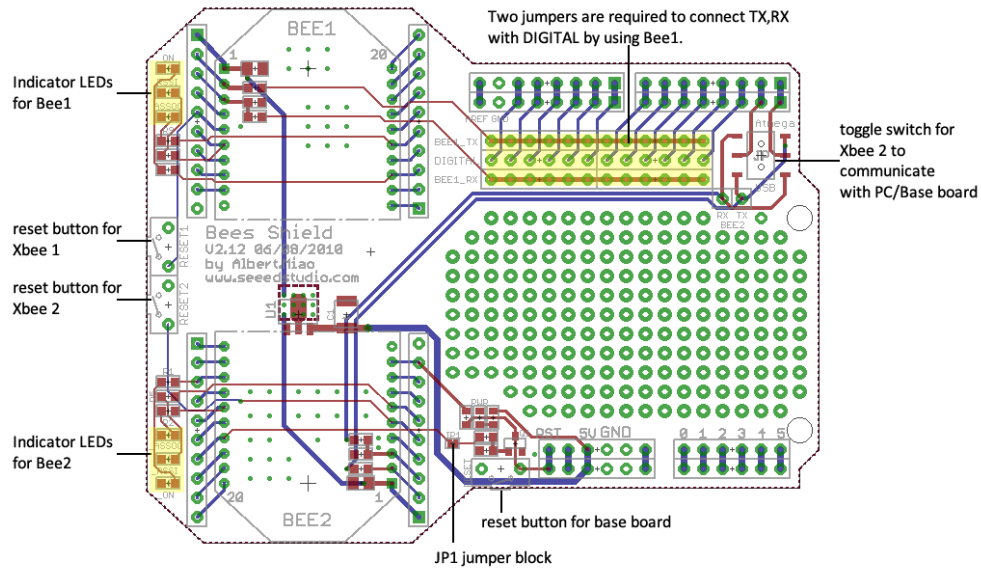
Two jumpers are required to connect TX,RX with DIGITAL by using Bee1.

Indicator LEDs for Bee1

reset button for Xbee 1

reset button for Xbee 2

Indicator LEDs for Bee2

toggle switch for Xbee 2 to communicate with PC/Base board

reset button for base board

JP1 jumper block

BEE1
1
20
AREF GND
BEE1_TX
DIGITAL
BEE1_RX
Atmega
USB
RX TX
BEE2
RESET1
RESET2
Bees Shield
V2.12 06/08/2010
by Albert Miao
www.seeedstudio.com
U1
C1
ON
RSSI
ASSO
PWR
RST 5V GND
0 1 2 3 4 5
BEE2
20
1